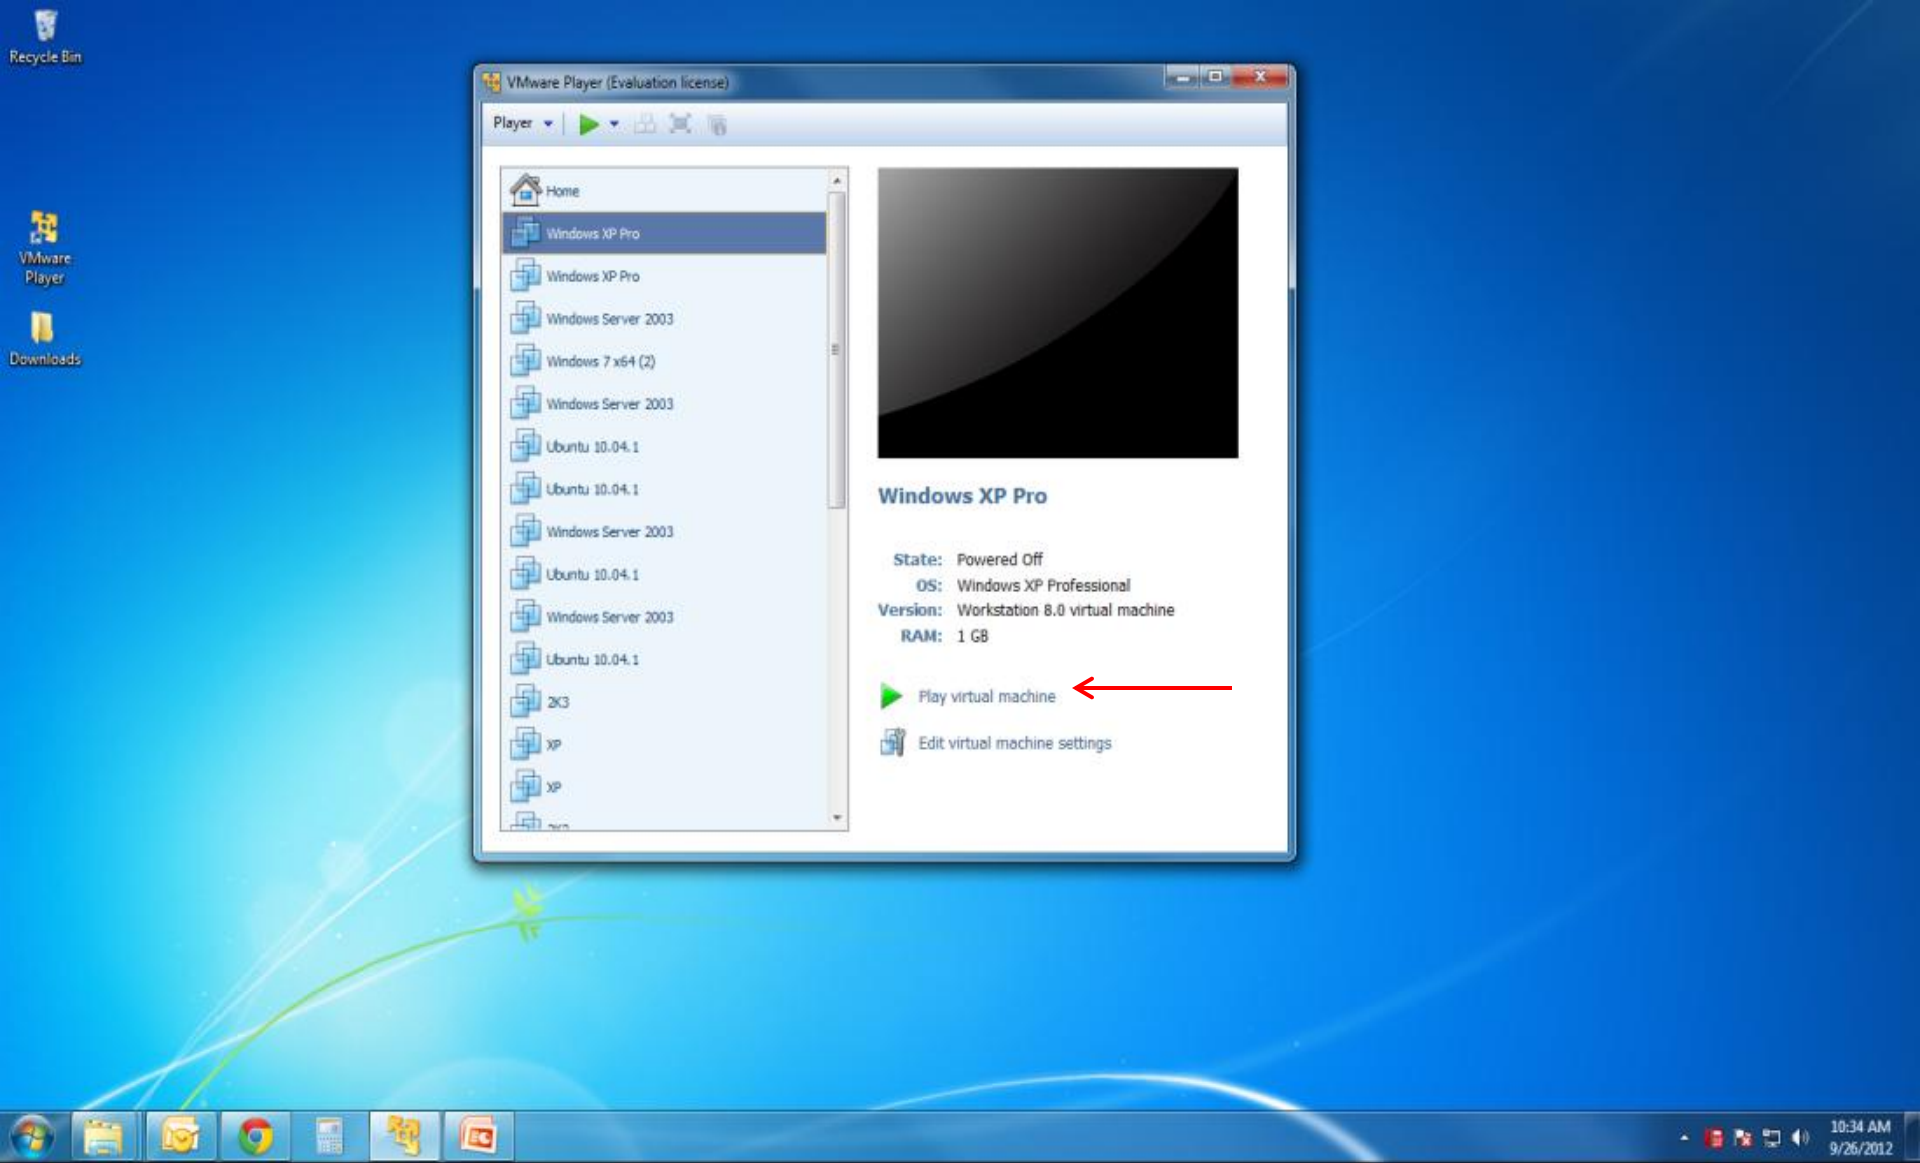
Recycle Bin

VMware Player

Downloads

VMware Player (Evaluation license)

Player

Home
Windows XP Pro
Windows XP Pro
Windows Server 2003
Windows 7 x64 (2)
Windows Server 2003
Ubuntu 10.04.1
Ubuntu 10.04.1
Windows Server 2003
Ubuntu 10.04.1
Windows Server 2003
Ubuntu 10.04.1
2K3
XP
XP
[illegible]

Windows XP Pro

State: Powered Off
OS: Windows XP Professional
Version: Workstation 8.0 virtual machine
RAM: 1 GB

Play virtual machine

Edit virtual machine settings

10:34 AM
9/26/2012